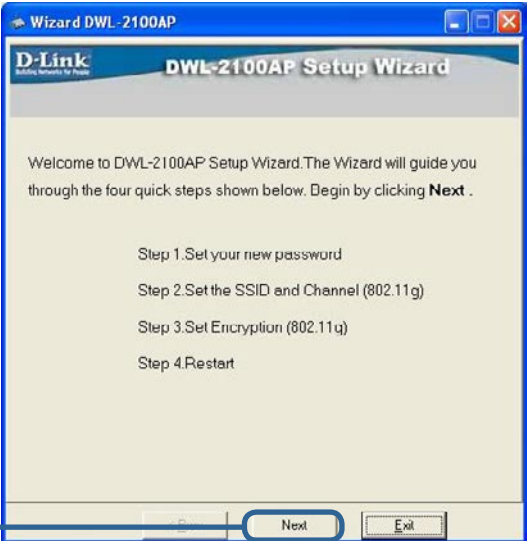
Wizard DWL-2100AP

D-Link
Building Networks for People

DWL-2100AP Setup Wizard

Welcome to DWL-2100AP Setup Wizard.The Wizard will guide you through the four quick steps shown below. Degin by clicking **Next** .

Step 1.Set your new password

Step 2.Set the SSID and Channel (802.11g)

Step 3.Set Encryption (802.11g)

Step 4.Restart

< Back

Next

Exit